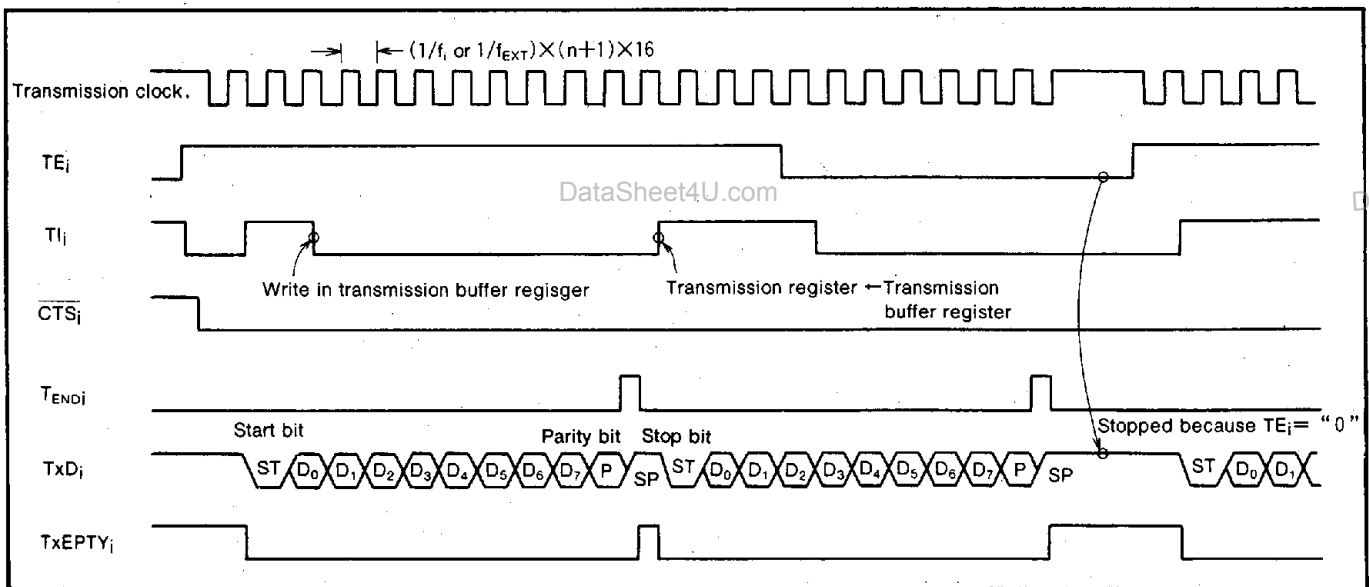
$(1/f_i \text{ or } 1/f_{EXT}) \times (n+1) \times 16$

Transmission clock.

$TE_i$

DataSheet4U.com

$TI_i$

Write in transmission buffer regisger

Transmission register ← Transmission buffer register

$\overline{CTS_i}$

$T_{ENDi}$

Start bit

Parity bit

Stop bit

Stopped because $TE_i$= "0"

$TxD_i$

ST $D_0$ $D_1$ $D_2$ $D_3$ $D_4$ $D_5$ $D_6$ $D_7$ P SP ST $D_0$ $D_1$ $D_2$ $D_3$ $D_4$ $D_5$ $D_6$ $D_7$ P SP ST $D_0$ $D_1$

$TxEPTY_i$